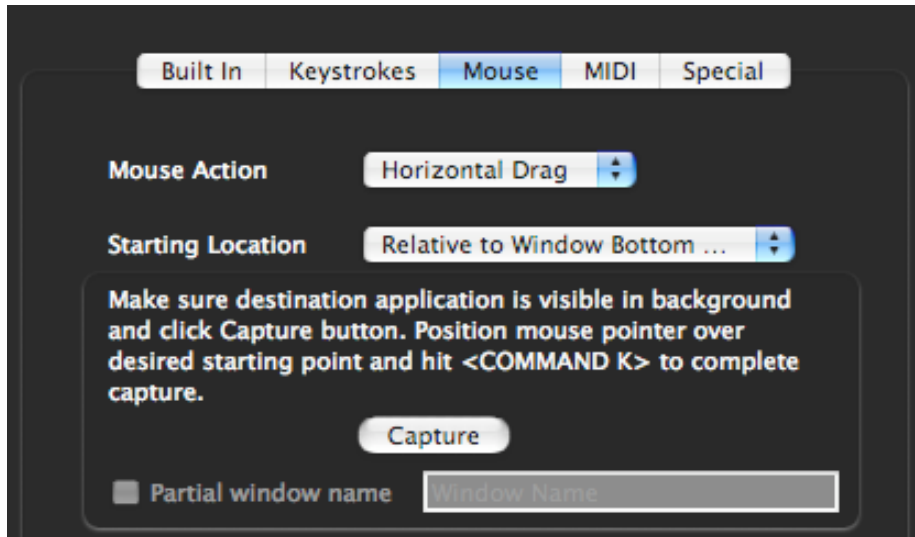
Built In | Keystrokes | Mouse | MIDI | Special

Mouse Action Horizontal Drag

Starting Location Relative to Window Bottom ...

Make sure destination application is visible in background and click Capture button. Position mouse pointer over desired starting point and hit <COMMAND K> to complete capture.

Capture

Partial window name Window Name